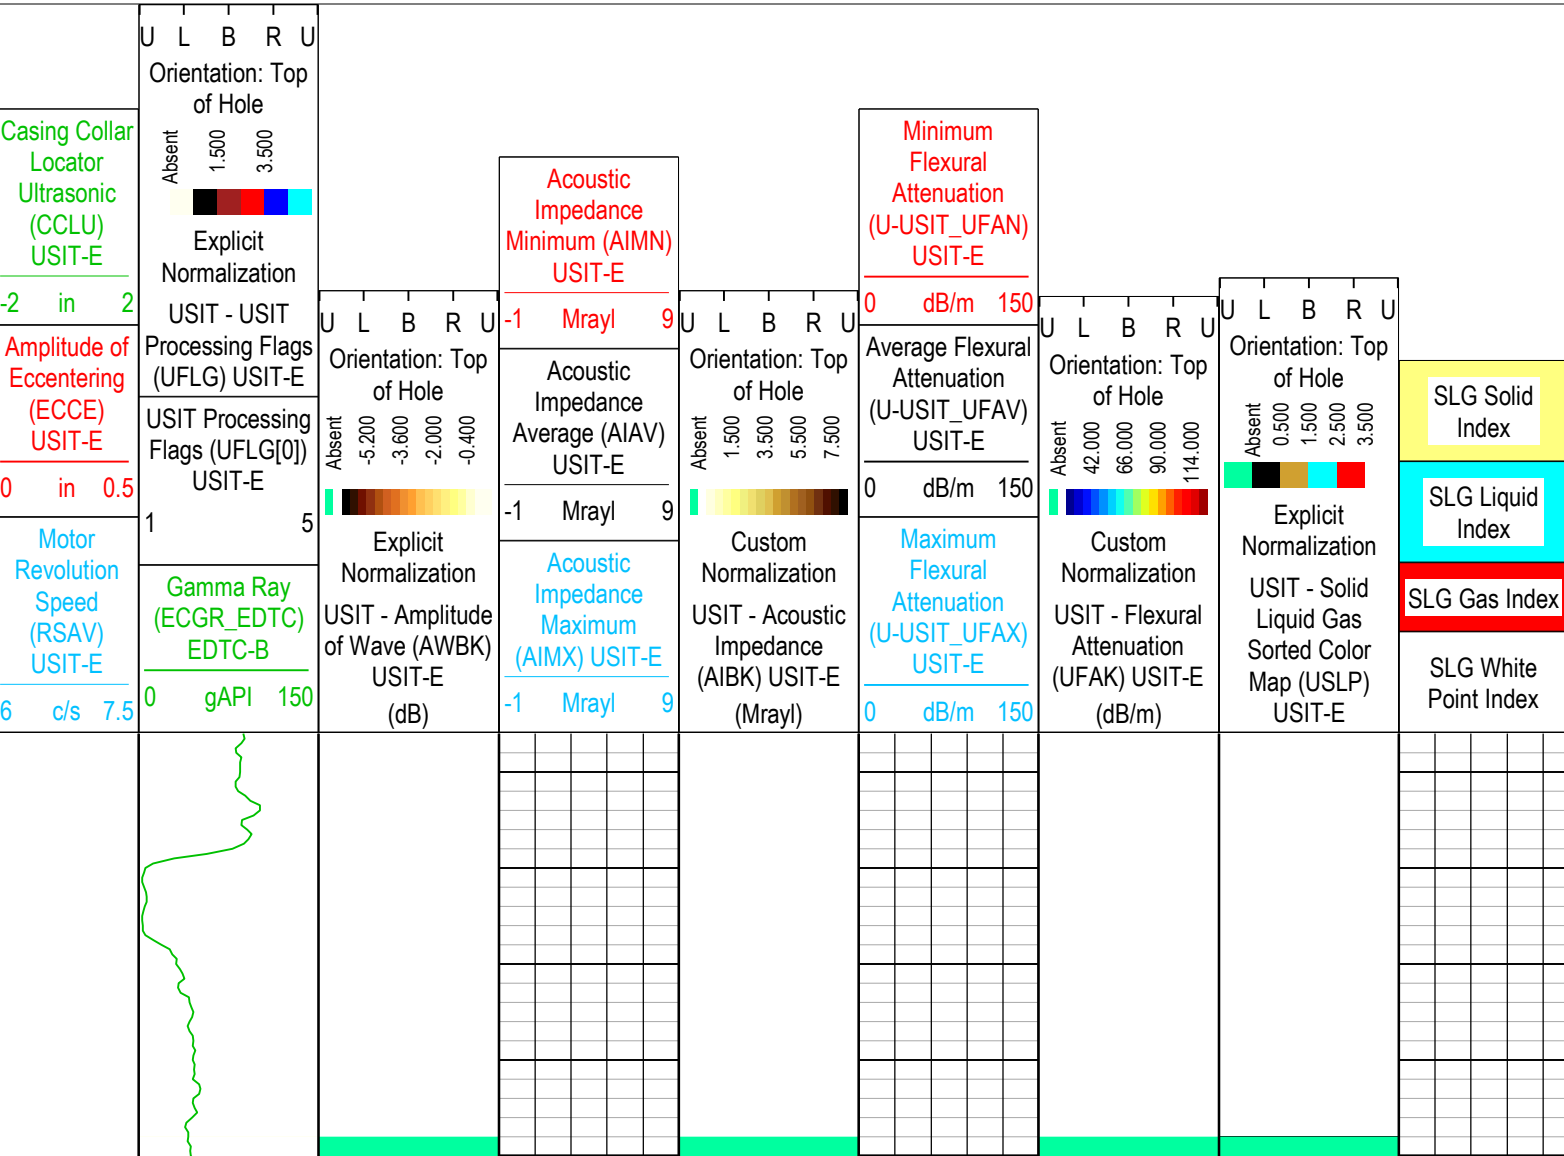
Casing Collar Locator Ultrasonic (CCLU) USIT-E

-2 in 2

Amplitude of Eccentering (ECCE) USIT-E

0 in 0.5

Motor Revolution Speed (RSAV) USIT-E

6 c/s 7.5

U L B R U

Orientation: Top of Hole

Absent 1.500 3.500

Explicit Normalization

USIT - USIT Processing Flags (UFLG) USIT-E

USIT Processing Flags (UFLG[0]) USIT-E

1 5

Gamma Ray (ECGR_EDTC) EDTC-B

0 gAPI 150

U L B R U

Orientation: Top of Hole

Absent -5.200 -3.600 -2.000 -0.400

Explicit Normalization

USIT - Amplitude of Wave (AWBK) USIT-E (dB)

Acoustic Impedance Minimum (AIMN) USIT-E

-1 Mrayl 9

Acoustic Impedance Average (AIAV) USIT-E

-1 Mrayl 9

Acoustic Impedance Maximum (AIMX) USIT-E

-1 Mrayl 9

U L B R U

Orientation: Top of Hole

Absent 1.500 3.500 5.500 7.500

Custom Normalization

USIT - Acoustic Impedance (AIBK) USIT-E (Mrayl)

Minimum Flexural Attenuation (U-USIT_UFAN) USIT-E

0 dB/m 150

Average Flexural Attenuation (U-USIT_UFAV) USIT-E

0 dB/m 150

Maximum Flexural Attenuation (U-USIT_UFAX) USIT-E

0 dB/m 150

U L B R U

Orientation: Top of Hole

Absent 42.000 66.000 90.000 114.000

Custom Normalization

USIT - Flexural Attenuation (UFAK) USIT-E (dB/m)

U L B R U

Orientation: Top of Hole

Absent 0.500 1.500 2.500 3.500

Explicit Normalization

USIT - Solid Liquid Gas Sorted Color Map (USLP) USIT-E

SLG Solid Index

SLG Liquid Index

SLG Gas Index

SLG White Point Index